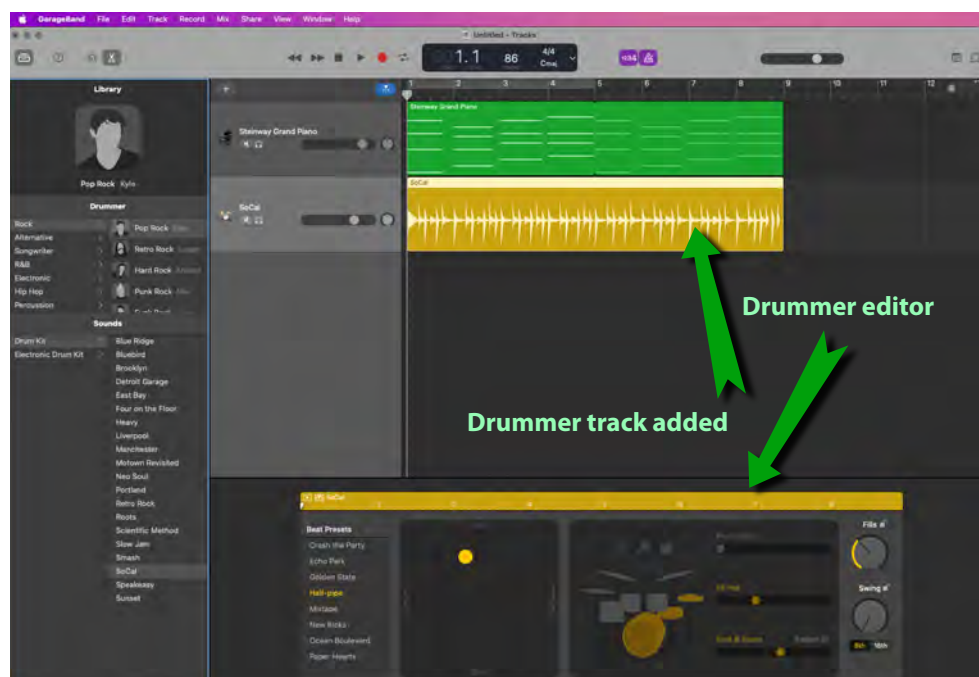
GarageBand File Edit Track Record Mix Share View Window Help

Untitled - Tracks

1.1 86 4/4 Cmaj

1 2 3 4 5 6 7 8 9 10 11 12

Library

Pop Rock Kyle

Drummer

Rock
Alternative
Songwriter
R&B
Electronic
Hip Hop
Percussion

Pop Rock
Retro Rock
Hard Rock
Punk Rock

Sounds

Drum Kit
Electronic Drum Kit

Blue Ridge
Bluebird
Brooklyn
Detroit Garage
East Bay
Four on the Floor
Heavy
Liverpool
Manchester
Motown Revisited
Neo Soul
Portland
Retro Rock
Roots
Scientific Method
Slow Jam
Smash
SoCal
Speakeasy
Sunset

Steinway Grand Piano

SoCal

Steinway Grand Piano

SoCal

Drummer editor

Drummer track added

SoCal

Beat Presets
Crash the Party
Echo Park
Golden State
Half-pipe
Mixtape
New Kicks
Ocean Boulevard
Paper Hearts

Fills
Swing
8th 16th